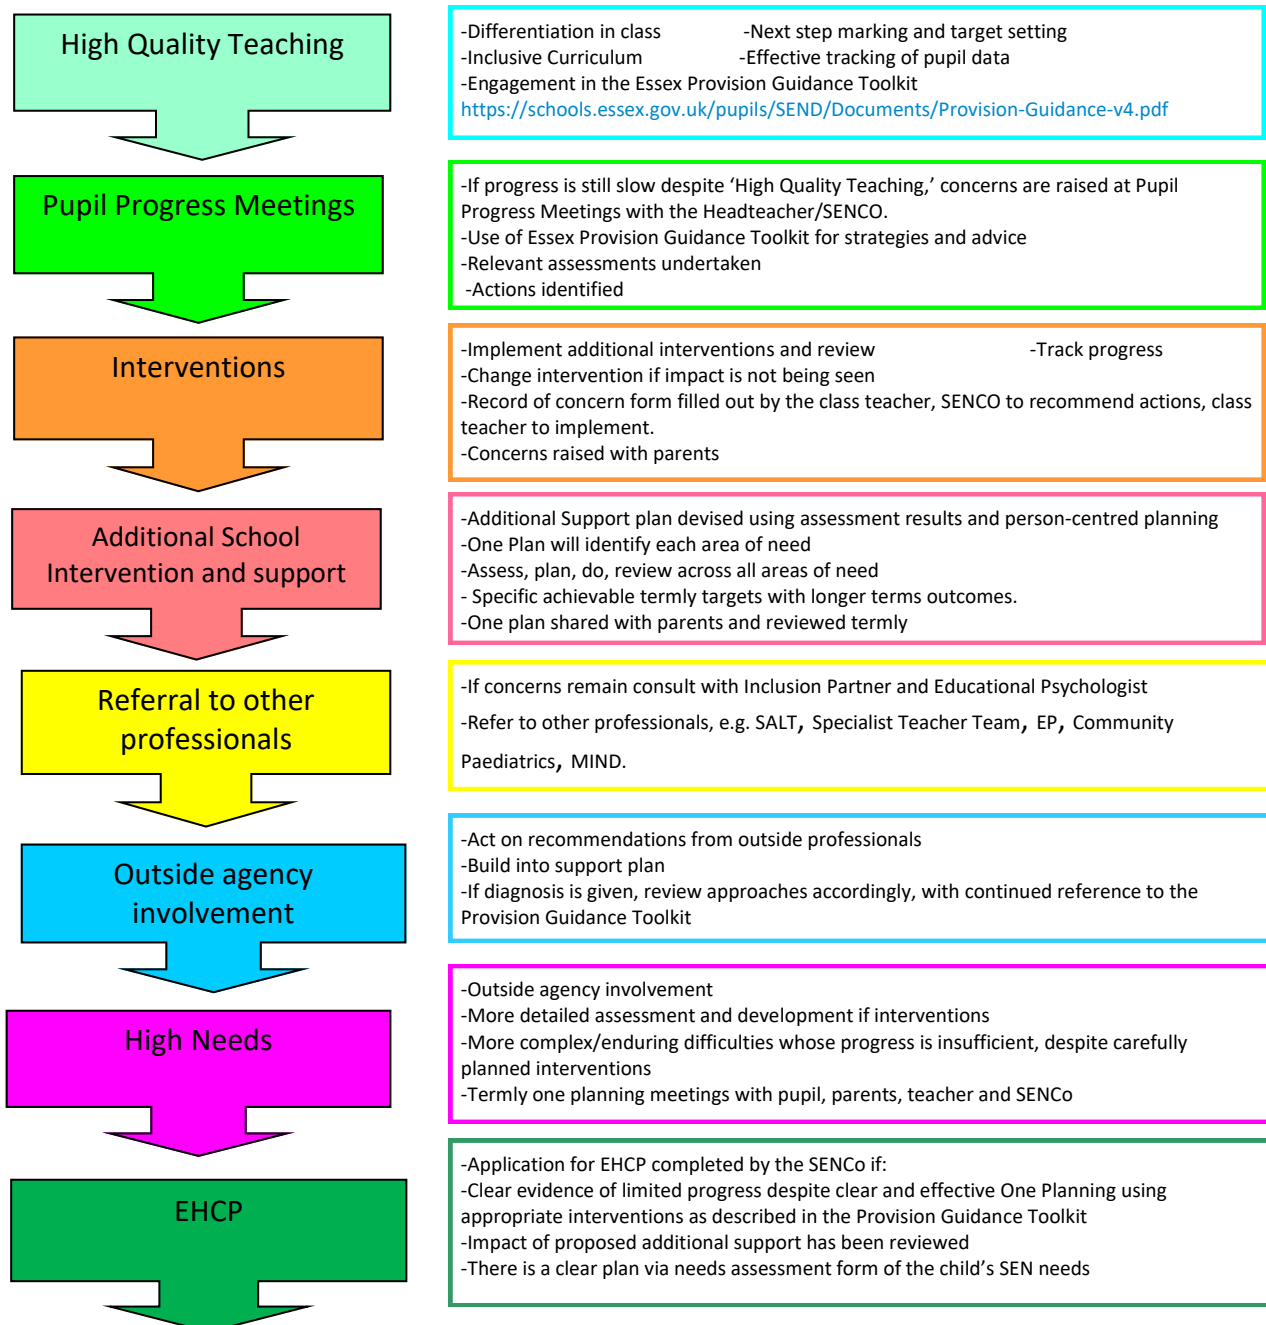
High Quality Teaching

-Differentiation in class -Next step marking and target setting
-Inclusive Curriculum -Effective tracking of pupil data
-Engagement in the Essex Provision Guidance Toolkit
https://schools.essex.gov.uk/pupils/SEND/Documents/Provision-Guidance-v4.pdf

Pupil Progress Meetings

-If progress is still slow despite 'High Quality Teaching,' concerns are raised at Pupil Progress Meetings with the Headteacher/SENCO.
-Use of Essex Provision Guidance Toolkit for strategies and advice
-Relevant assessments undertaken
-Actions identified

Interventions

-Implement additional interventions and review -Track progress
-Change intervention if impact is not being seen
-Record of concern form filled out by the class teacher, SENCO to recommend actions, class teacher to implement.
-Concerns raised with parents

Additional School Intervention and support

-Additional Support plan devised using assessment results and person-centred planning
-One Plan will identify each area of need
-Assess, plan, do, review across all areas of need
- Specific achievable termly targets with longer terms outcomes.
-One plan shared with parents and reviewed termly

Referral to other professionals

-If concerns remain consult with Inclusion Partner and Educational Psychologist
-Refer to other professionals, e.g. SALT, Specialist Teacher Team, EP, Community Paediatrics, MIND.

Outside agency involvement

-Act on recommendations from outside professionals
-Build into support plan
-If diagnosis is given, review approaches accordingly, with continued reference to the Provision Guidance Toolkit

High Needs

-Outside agency involvement
-More detailed assessment and development if interventions
-More complex/enduring difficulties whose progress is insufficient, despite carefully planned interventions
-Termly one planning meetings with pupil, parents, teacher and SENCo

EHCP

-Application for EHCP completed by the SENCo if:
-Clear evidence of limited progress despite clear and effective One Planning using appropriate interventions as described in the Provision Guidance Toolkit
-Impact of proposed additional support has been reviewed
-There is a clear plan via needs assessment form of the child's SEN needs